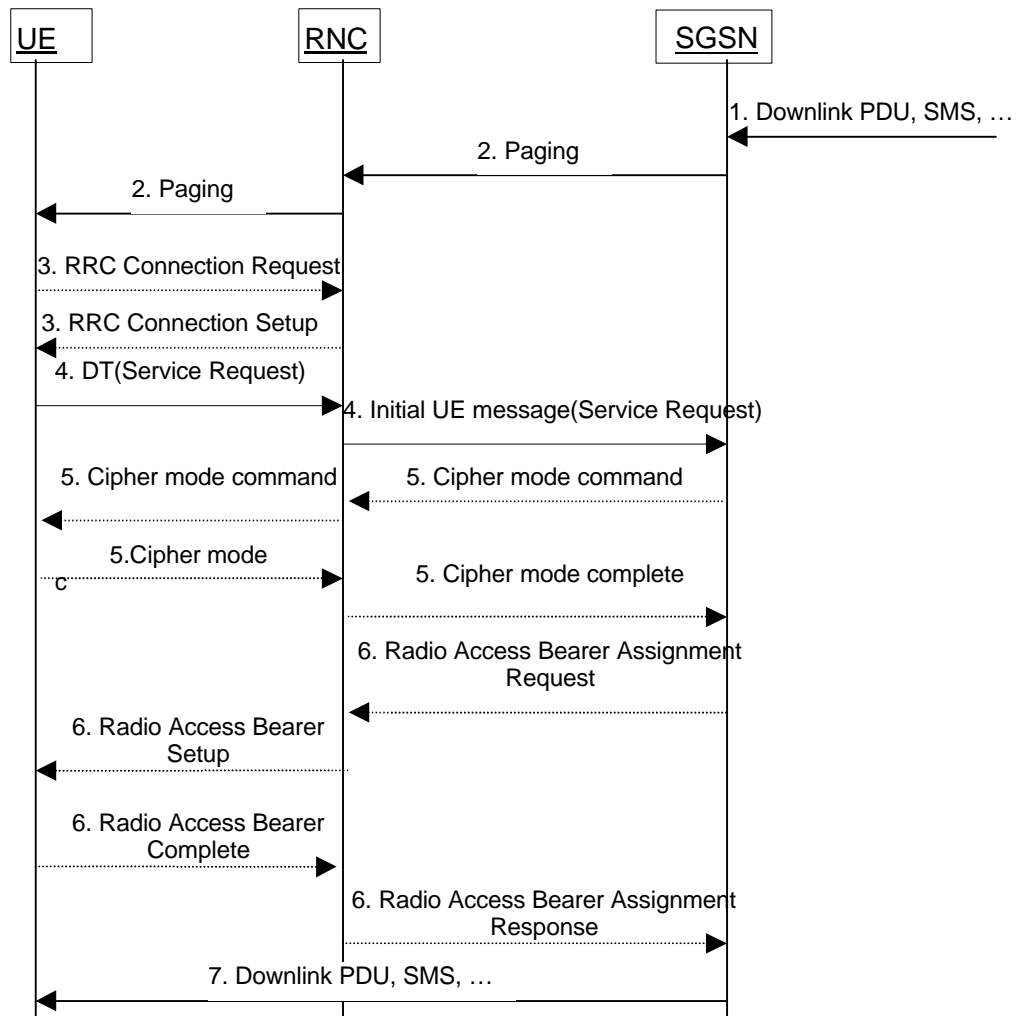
UE

RNC

SGSN

1. Downlink PDU, SMS, …

2. Paging

2. Paging

3. RRC Connection Request

3. RRC Connection Setup

4. DT(Service Request)

4. Initial UE message(Service Request)

5. Cipher mode command

5. Cipher mode command

5.Cipher mode
c

5. Cipher mode complete

6. Radio Access Bearer Assignment Request

6. Radio Access Bearer Setup

6. Radio Access Bearer Complete

6. Radio Access Bearer Assignment Response

7. Downlink PDU, SMS, …